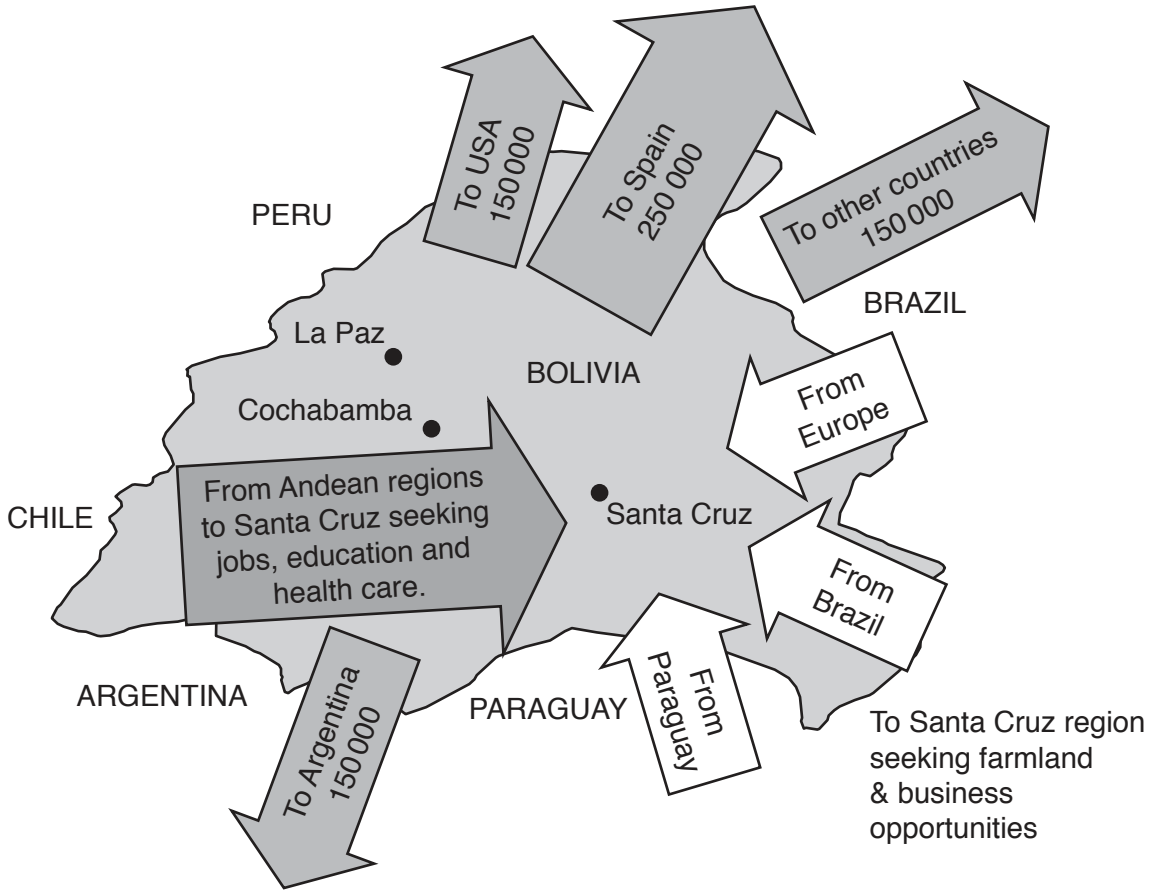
To USA
150 000

To Spain
250 000

To other countries
150 000

PERU

BRAZIL

La Paz

BOLIVIA

From
Europe

Cochabamba

From Andean regions to Santa Cruz seeking jobs, education and health care.

CHILE

Santa Cruz

From
Brazil

ARGENTINA

To Argentina
150 000

PARAGUAY

From
Paraguay

To Santa Cruz region seeking farmland & business opportunities